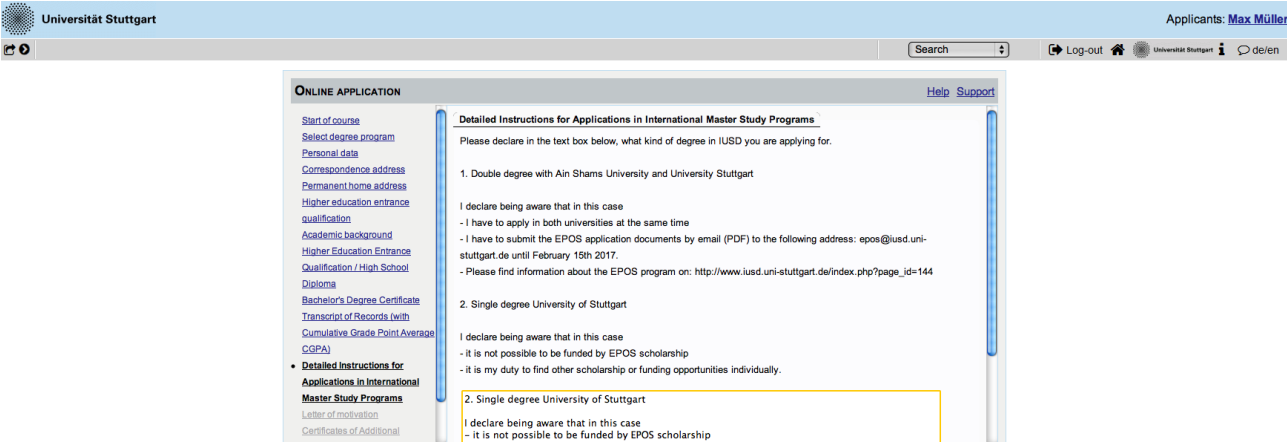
Universität Stuttgart

Applicants: Max Müller

Search

Log-out

Universität Stuttgart

de/en

ONLINE APPLICATION

Help Support

Start of course
Select degree program
Personal data
Correspondence address
Permanent home address
Higher education entrance qualification
Academic background
Higher Education Entrance Qualification / High School Diploma
Bachelor's Degree Certificate
Transcript of Records (with Cumulative Grade Point Average CGPA)
Detailed Instructions for Applications in International Master Study Programs
Letter of motivation
Certificates of Additional

Detailed Instructions for Applications in International Master Study Programs

Please declare in the text box below, what kind of degree in IUSD you are applying for.

1. Double degree with Ain Shams University and University Stuttgart

I declare being aware that in this case
- I have to apply in both universities at the same time
- I have to submit the EPOS application documents by email (PDF) to the following address: epos@iusd.uni-stuttgart.de until February 15th 2017.
- Please find information about the EPOS program on: http://www.iusd.uni-stuttgart.de/index.php?page_id=144

2. Single degree University of Stuttgart

I declare being aware that in this case
- it is not possible to be funded by EPOS scholarship
- it is my duty to find other scholarship or funding opportunities individually.

2. Single degree University of Stuttgart

I declare being aware that in this case
- it is not possible to be funded by EPOS scholarship